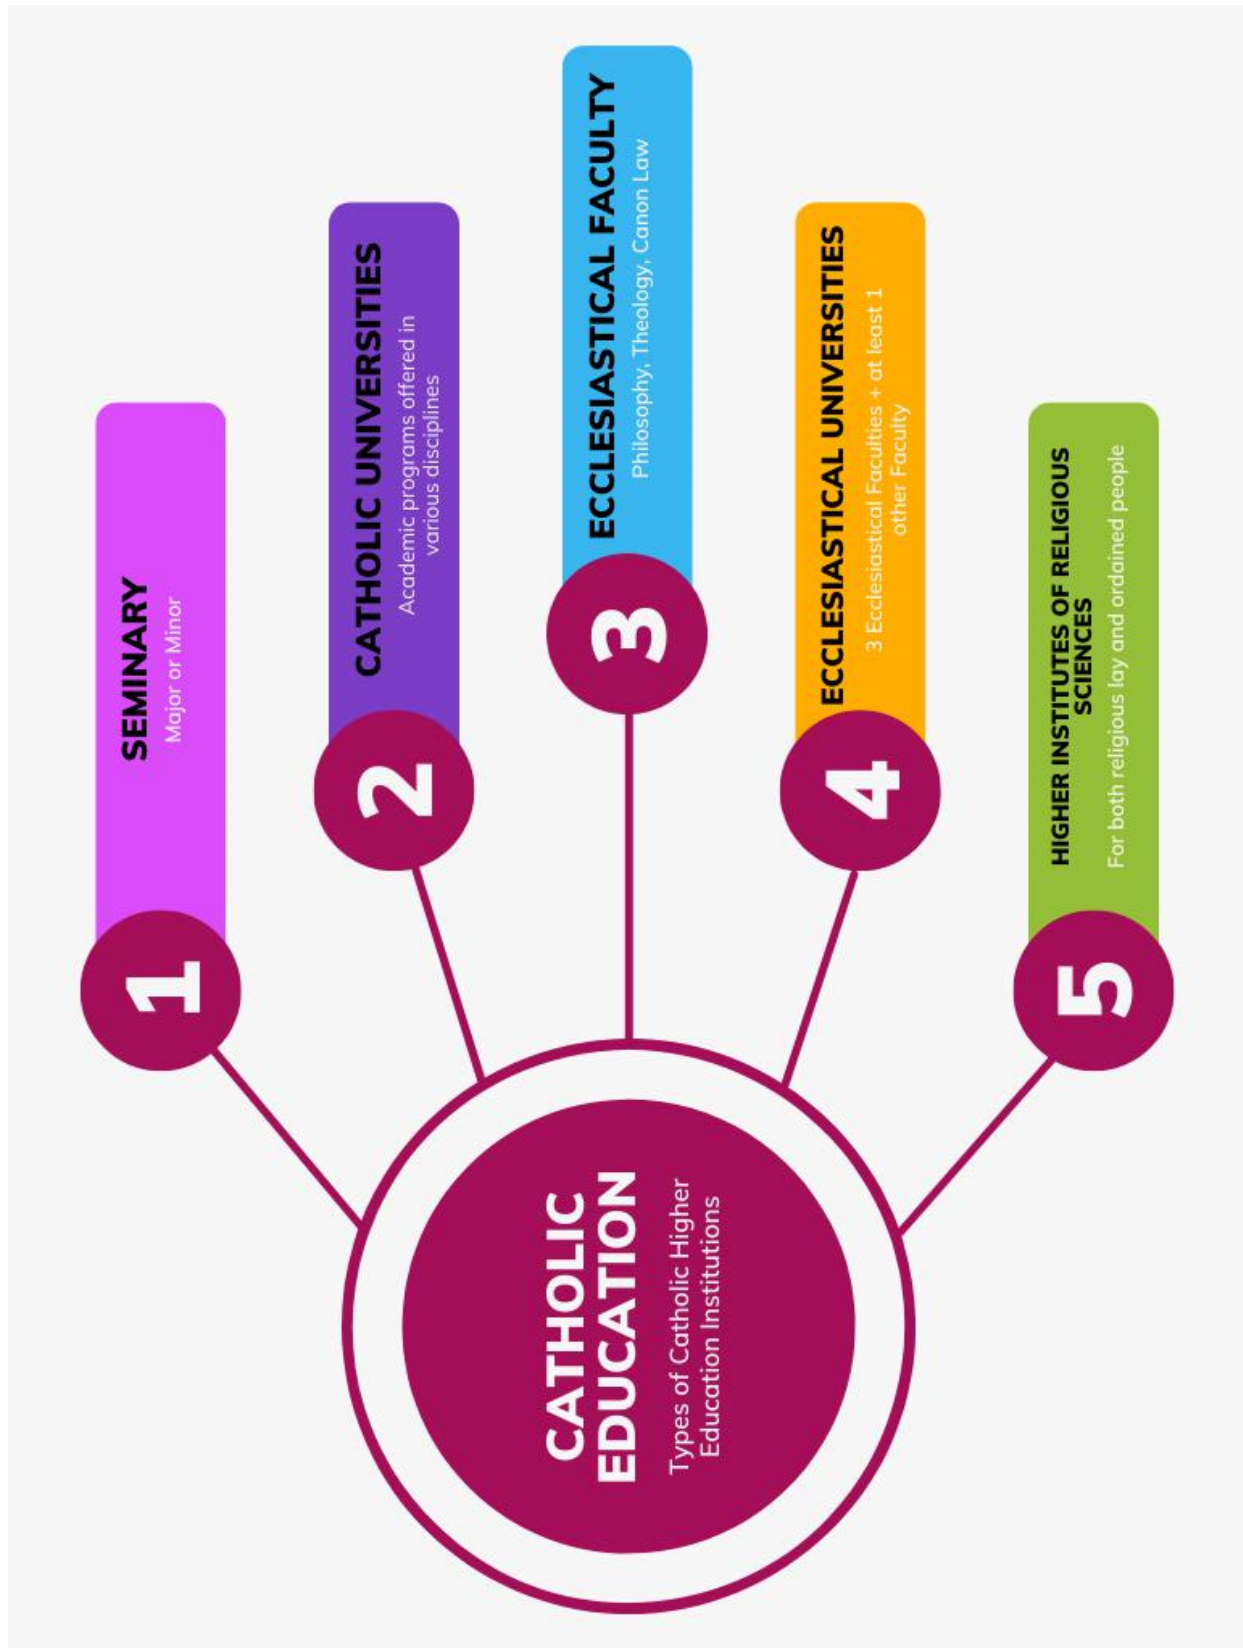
CATHOLIC EDUCATION
Types of Catholic Higher Education Institutions

1
SEMINARY
Major or Minor

2
CATHOLIC UNIVERSITIES
Academic programs offered in various disciplines

3
ECCLESIASTICAL FACULTY
Philosophy, Theology, Canon Law

4
ECCLESIASTICAL UNIVERSITIES
3 Ecclesiastical Faculties + at least 1 other Faculty

5
HIGHER INSTITUTES OF RELIGIOUS SCIENCES
For both religious lay and ordained people